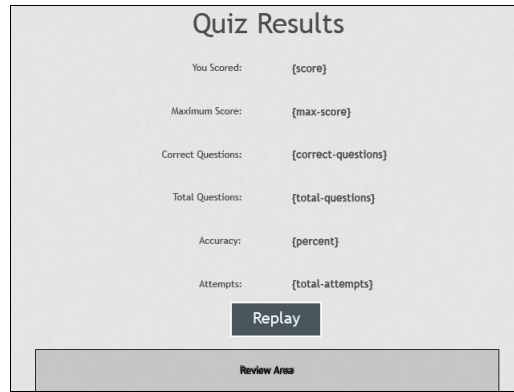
Quiz Results

| | |
|---|---|
| You Scored: | {score} |
| Maximum Score: | {max-score} |
| Correct Questions: | {correct-questions} |
| Total Questions: | {total-questions} |
| Accuracy: | {percent} |
| Attempts: | {total-attempts} |

Replay

Review Area